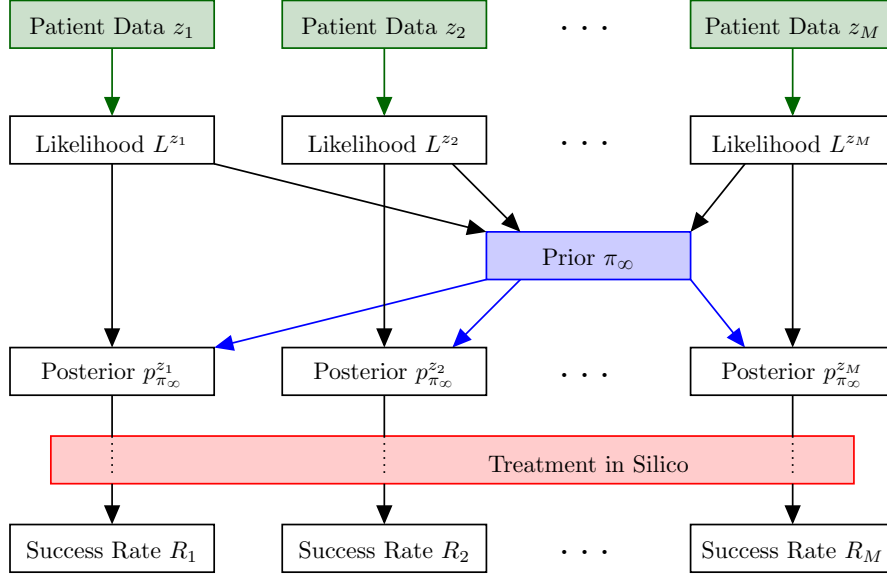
Patient Data $z_1$

Patient Data $z_2$

$\cdots$

Patient Data $z_M$

Likelihood $L^{z_1}$

Likelihood $L^{z_2}$

$\cdots$

Likelihood $L^{z_M}$

Prior $\pi_\infty$

Posterior $p^{z_1}_{\pi_\infty}$

Posterior $p^{z_2}_{\pi_\infty}$

$\cdots$

Posterior $p^{z_M}_{\pi_\infty}$

Treatment in Silico

Success Rate $R_1$

Success Rate $R_2$

$\cdots$

Success Rate $R_M$